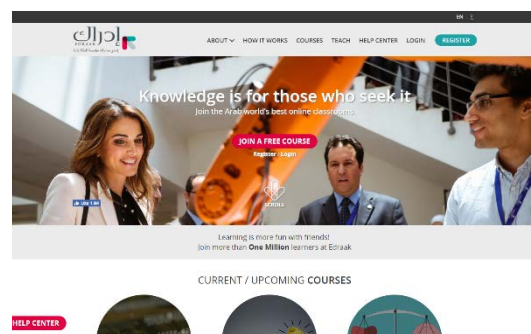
EN |

إدراك
EDRAAK

ABOUT ∨ HOW IT WORKS COURSES TEACH HELP CENTER LOGIN REGISTER

Knowledge is for those who seek it
Join the Arab world's best online classrooms.

JOIN A FREE COURSE
Register · Login

Like 1.9K

SCROLL

Learning is more fun with friends!
Join more than One Million learners at Edraak

CURRENT / UPCOMING COURSES

HELP CENTER